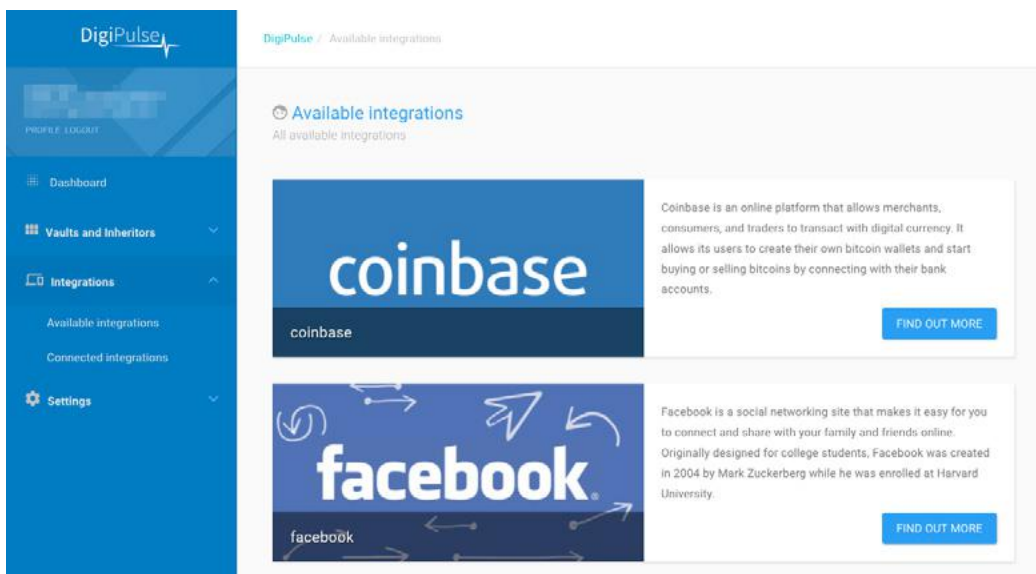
DigiPulse

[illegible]

PROFILE LOGOUT

Dashboard

Vaults and Inheritors

Integrations

Available integrations

Connected integrations

Settings

DigiPulse / Available integrations

Available integrations

All available integrations

coinbase

coinbase

Coinbase is an online platform that allows merchants, consumers, and traders to transact with digital currency. It allows its users to create their own bitcoin wallets and start buying or selling bitcoins by connecting with their bank accounts.

FIND OUT MORE

facebook.

facebook

Facebook is a social networking site that makes it easy for you to connect and share with your family and friends online. Originally designed for college students, Facebook was created in 2004 by Mark Zuckerberg while he was enrolled at Harvard University.

FIND OUT MORE